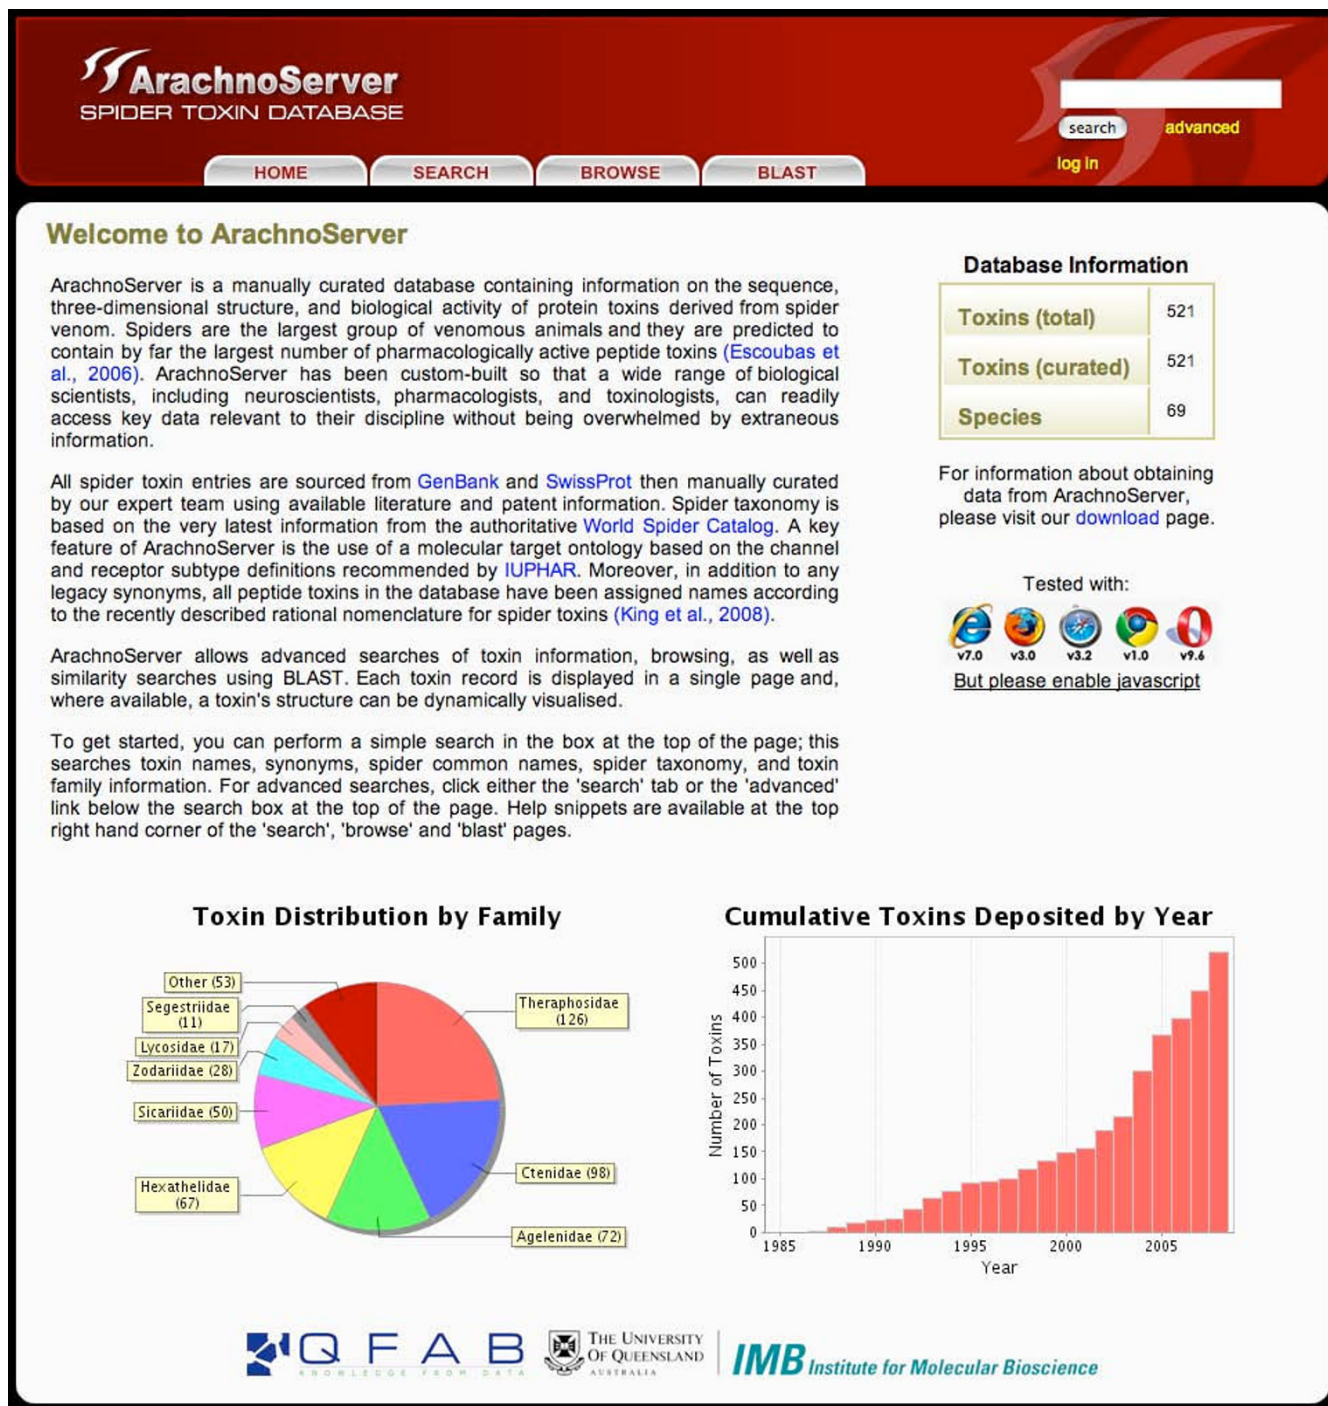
ArachnoServer
SPIDER TOXIN DATABASE

search advanced
log in

HOME SEARCH BROWSE BLAST

Welcome to ArachnoServer

ArachnoServer is a manually curated database containing information on the sequence, three-dimensional structure, and biological activity of protein toxins derived from spider venom. Spiders are the largest group of venomous animals and they are predicted to contain by far the largest number of pharmacologically active peptide toxins (Escoubas et al., 2006). ArachnoServer has been custom-built so that a wide range of biological scientists, including neuroscientists, pharmacologists, and toxinologists, can readily access key data relevant to their discipline without being overwhelmed by extraneous information.

All spider toxin entries are sourced from GenBank and SwissProt then manually curated by our expert team using available literature and patent information. Spider taxonomy is based on the very latest information from the authoritative World Spider Catalog. A key feature of ArachnoServer is the use of a molecular target ontology based on the channel and receptor subtype definitions recommended by IUPHAR. Moreover, in addition to any legacy synonyms, all peptide toxins in the database have been assigned names according to the recently described rational nomenclature for spider toxins (King et al., 2008).

ArachnoServer allows advanced searches of toxin information, browsing, as well as similarity searches using BLAST. Each toxin record is displayed in a single page and, where available, a toxin's structure can be dynamically visualised.

To get started, you can perform a simple search in the box at the top of the page; this searches toxin names, synonyms, spider common names, spider taxonomy, and toxin family information. For advanced searches, click either the 'search' tab or the 'advanced' link below the search box at the top of the page. Help snippets are available at the top right hand corner of the 'search', 'browse' and 'blast' pages.

Database Information

| Toxins (total) | 521 |
|---|---|
| Toxins (curated) | 521 |
| Species | 69 |

For information about obtaining data from ArachnoServer, please visit our download page.

Tested with:
v7.0 v3.0 v3.2 v1.0 v9.6
But please enable javascript

Toxin Distribution by Family

Other (53)
Segestriidae (11)
Lycosidae (17)
Zodariidae (28)
Sicariidae (50)
Hexathelidae (67)
Theraphosidae (126)
Ctenidae (98)
Agelenidae (72)

Cumulative Toxins Deposited by Year

500
450
400
350
300
250
200
150
100
50
0
Number of Toxins
1985 1990 1995 2000 2005
Year

QFAB KNOWLEDGE FROM DATA
THE UNIVERSITY OF QUEENSLAND AUSTRALIA
IMB Institute for Molecular Bioscience